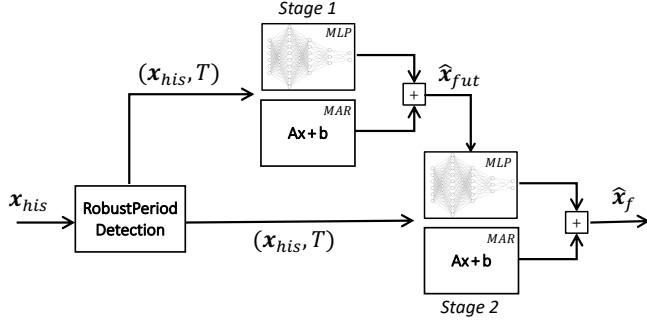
Stage 1

MLP

$(\boldsymbol{x}_{his}, T)$

$\hat{\boldsymbol{x}}_{fut}$

+

MAR

Ax+b

$\boldsymbol{x}_{his}$

RobustPeriod Detection

MLP

$\hat{\boldsymbol{x}}_{f}$

+

$(\boldsymbol{x}_{his}, T)$

MAR

Ax+b

Stage 2